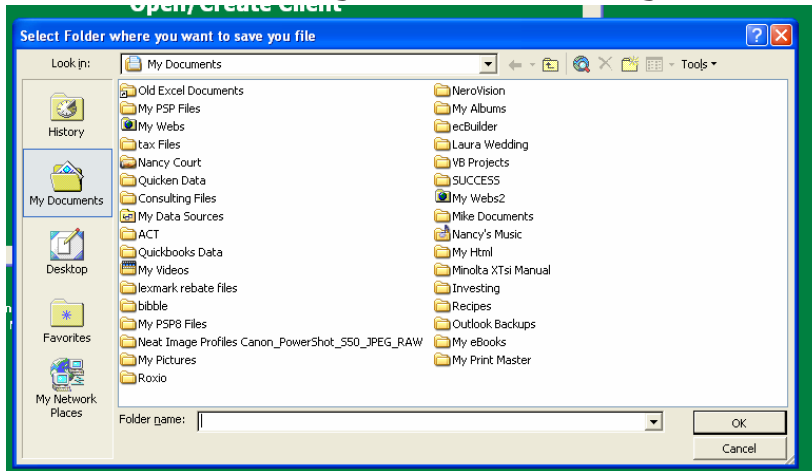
Open/Create Client

Select Folder where you want to save you file

Look in: My Documents

Tools

History

My Documents

Desktop

Favorites

My Network Places

Old Excel Documents
My PSP Files
My Webs
tax Files
Nancy Court
Quicken Data
Consulting Files
My Data Sources
ACT
Quickbooks Data
My Videos
lexmark rebate files
bibble
My PSP8 Files
Neat Image Profiles Canon_PowerShot_S50_JPEG_RAW
My Pictures
Roxio

NeroVision
My Albums
ecBuilder
Laura Wedding
VB Projects
SUCCESS
My Webs2
Mike Documents
Nancy's Music
My Html
Minolta XTsi Manual
Investing
Recipes
Outlook Backups
My eBooks
My Print Master

Folder name:

OK

Cancel